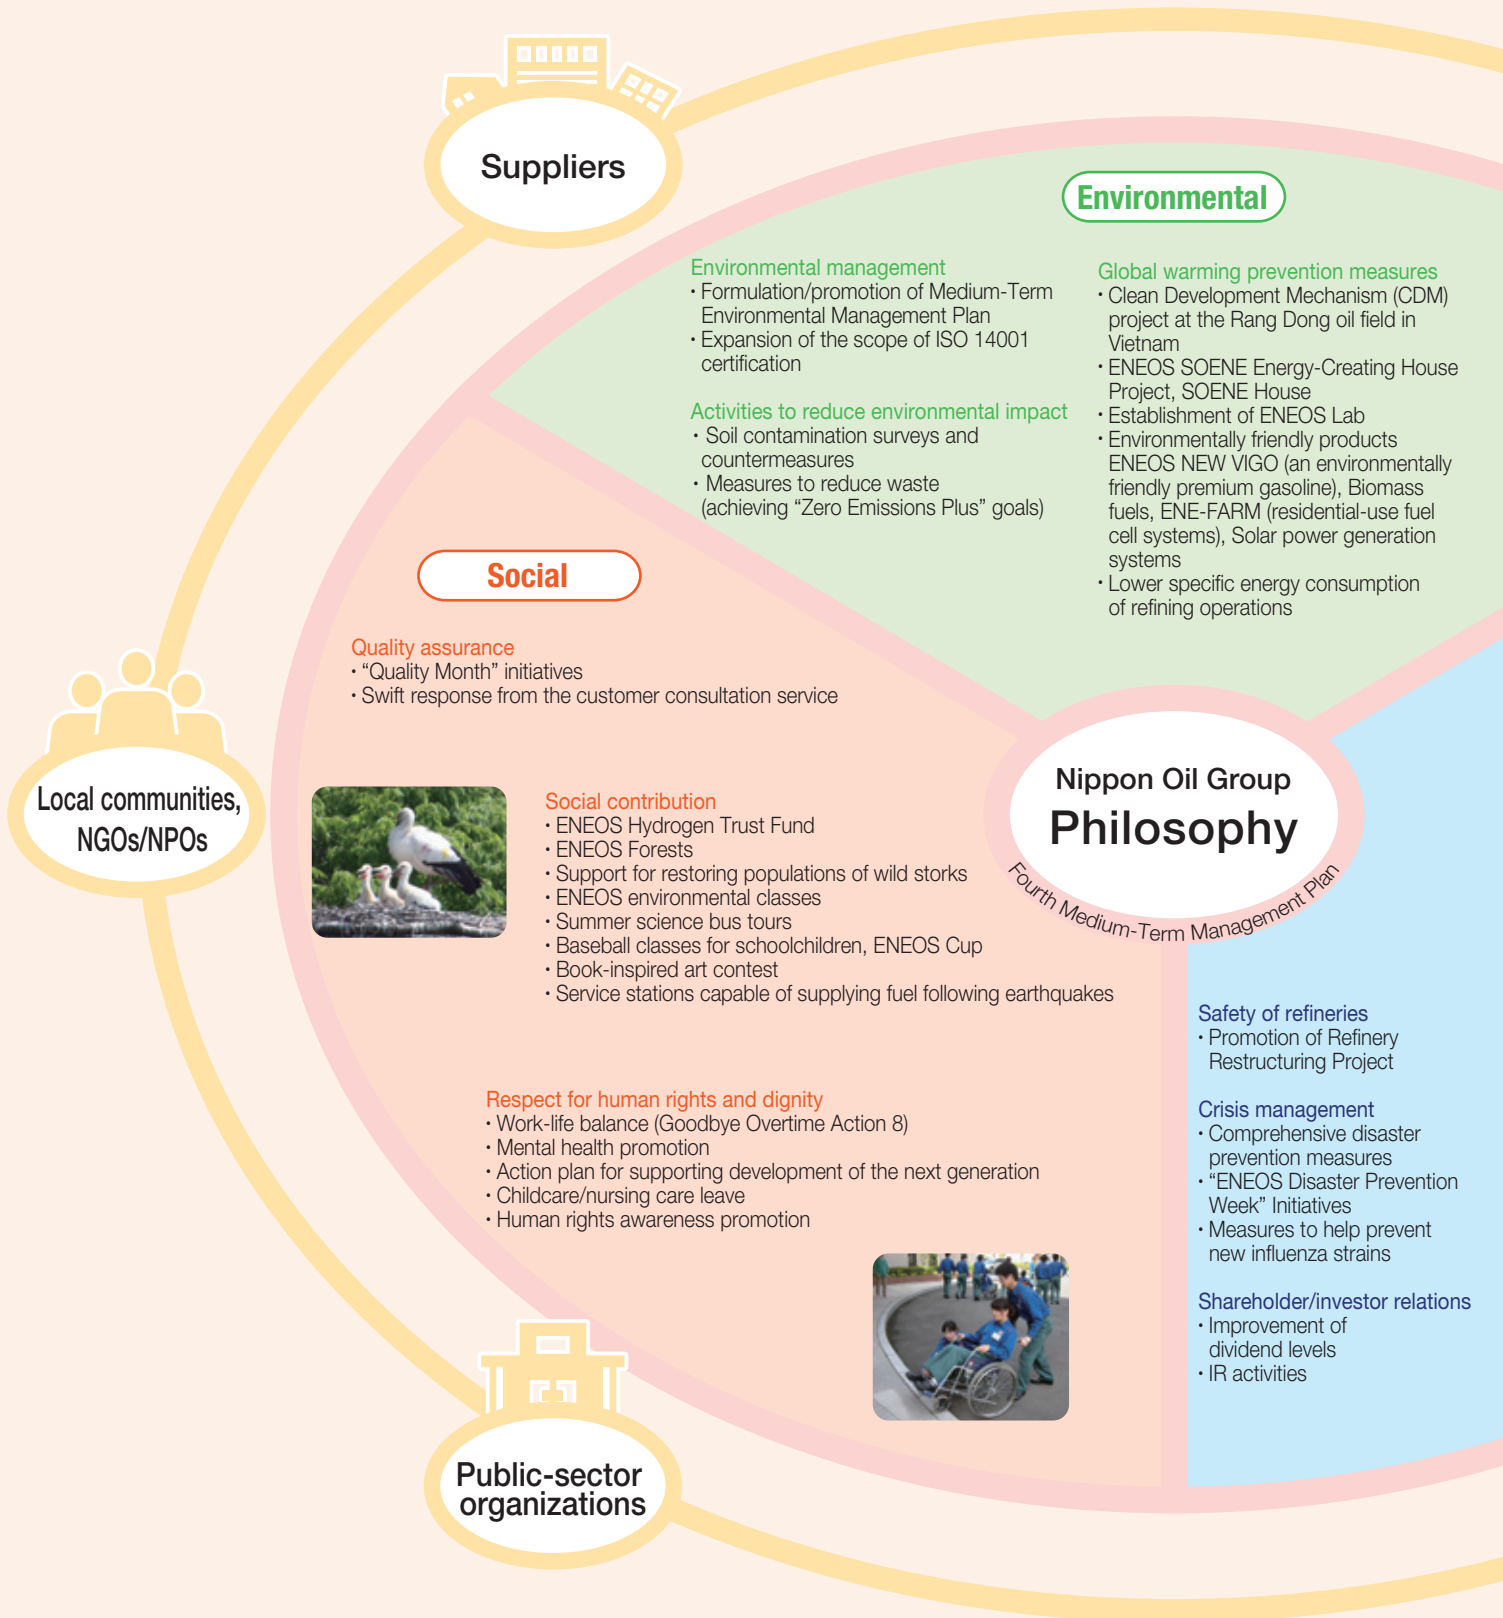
Suppliers

Environmental

Environmental management
• Formulation/promotion of Medium-Term Environmental Management Plan
• Expansion of the scope of ISO 14001 certification

Activities to reduce environmental impact
• Soil contamination surveys and countermeasures
• Measures to reduce waste (achieving “Zero Emissions Plus” goals)

Global warming prevention measures
• Clean Development Mechanism (CDM) project at the Rang Dong oil field in Vietnam
• ENEOS SOENE Energy-Creating House Project, SOENE House
• Establishment of ENEOS Lab
• Environmentally friendly products ENEOS NEW VIGO (an environmentally friendly premium gasoline), Biomass fuels, ENE-FARM (residential-use fuel cell systems), Solar power generation systems
• Lower specific energy consumption of refining operations

Social

Quality assurance
• “Quality Month” initiatives
• Swift response from the customer consultation service

Local communities, NGOs/NPOs

Social contribution
• ENEOS Hydrogen Trust Fund
• ENEOS Forests
• Support for restoring populations of wild storks
• ENEOS environmental classes
• Summer science bus tours
• Baseball classes for schoolchildren, ENEOS Cup
• Book-inspired art contest
• Service stations capable of supplying fuel following earthquakes

Nippon Oil Group
Philosophy
Fourth Medium-Term Management Plan

Safety of refineries
• Promotion of Refinery Restructuring Project

Crisis management
• Comprehensive disaster prevention measures
• “ENEOS Disaster Prevention Week” Initiatives
• Measures to help prevent new influenza strains

Shareholder/investor relations
• Improvement of dividend levels
• IR activities

Respect for human rights and dignity
• Work-life balance (Goodbye Overtime Action 8)
• Mental health promotion
• Action plan for supporting development of the next generation
• Childcare/nursing care leave
• Human rights awareness promotion

Public-sector organizations